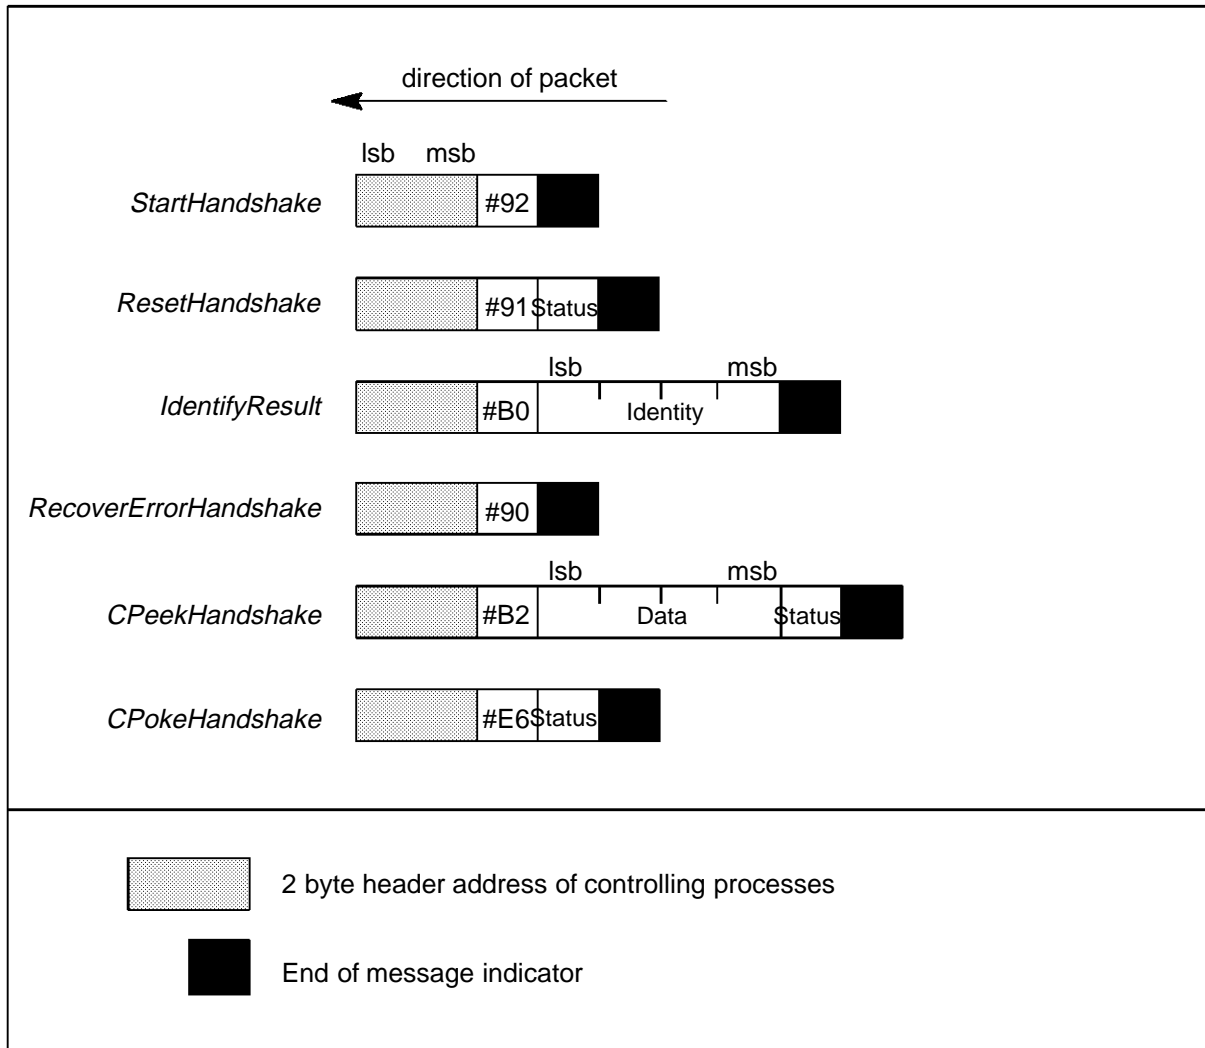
direction of packet

lsb msb

StartHandshake #92

ResetHandshake #91 Status

lsb msb

IdentifyResult #B0 Identity

RecoverErrorHandshake #90

lsb msb

CPeekHandshake #B2 Data Status

CPokeHandshake #E6 Status

2 byte header address of controlling processes

End of message indicator